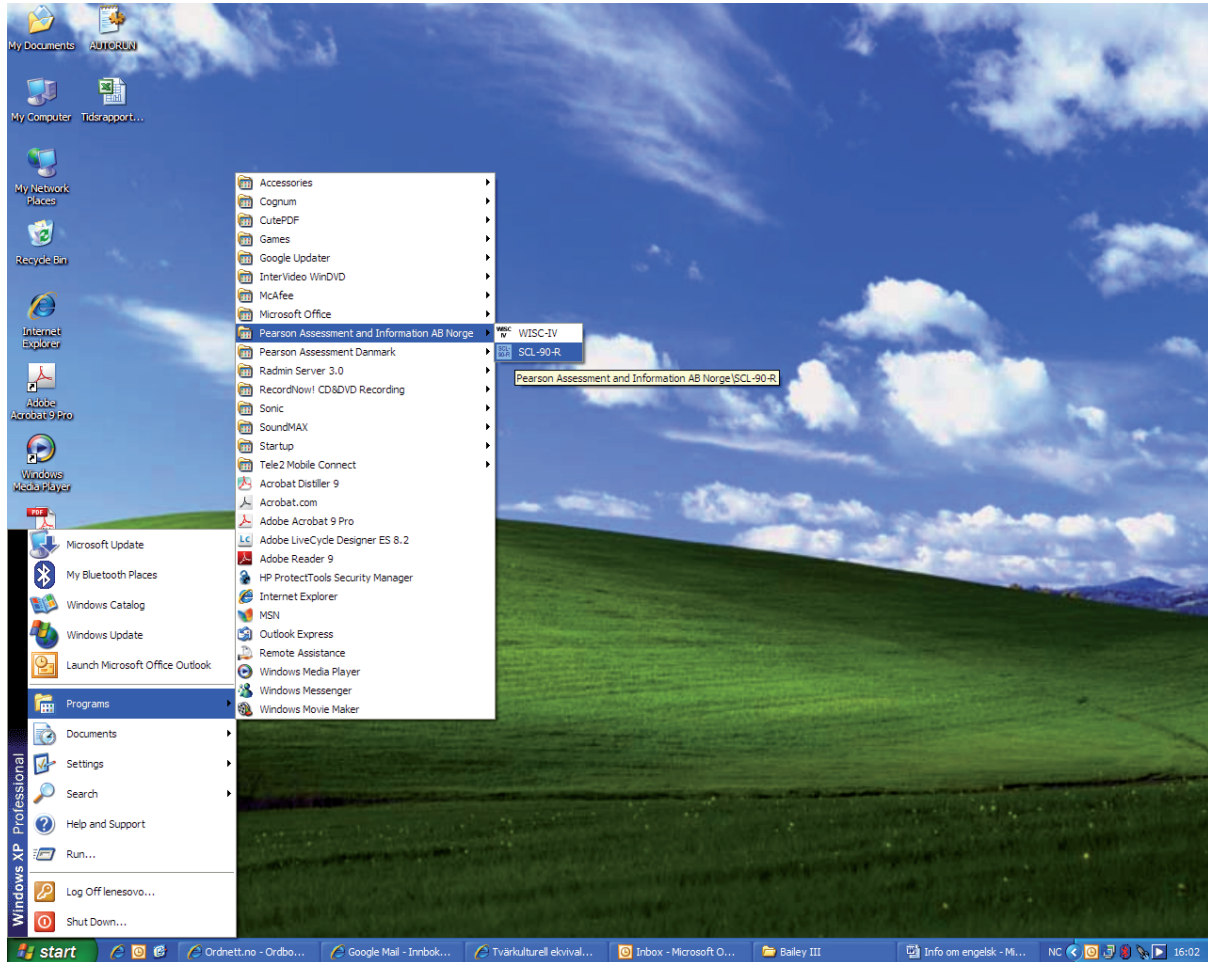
My Documents
AUTORUN
My Computer
Tidsrapport...
My Network Places
Recycle Bin
Internet Explorer
Adobe Acrobat 9 Pro
Windows Media Player

Accessories
Cognum
CutePDF
Games
Google Updater
InterVideo WinDVD
McAfee
Microsoft Office
Pearson Assessment and Information AB Norge
Pearson Assessment Danmark
Radmin Server 3.0
RecordNow! CD&DVD Recording
Sonic
SoundMAX
Startup
Tele2 Mobile Connect
Acrobat Distiller 9
Acrobat.com
Adobe Acrobat 9 Pro
Adobe LiveCycle Designer ES 8.2
Adobe Reader 9
HP ProtectTools Security Manager
Internet Explorer
MSN
Outlook Express
Remote Assistance
Windows Media Player
Windows Messenger
Windows Movie Maker

WISC-IV
SCL-90-R
Pearson Assessment and Information AB Norge\SCL-90-R

Microsoft Update
My Bluetooth Places
Windows Catalog
Windows Update
Launch Microsoft Office Outlook
Programs
Documents
Settings
Search
Help and Support
Run...
Log Off lenesovo...
Shut Down...
Windows XP Professional

start
Ordnett.no - Ordbo...
Google Mail - Innbok...
Tvärkulturell ekvival...
Inbox - Microsoft O...
Bailey III
Info om engelsk - Mi...
NC
16:02